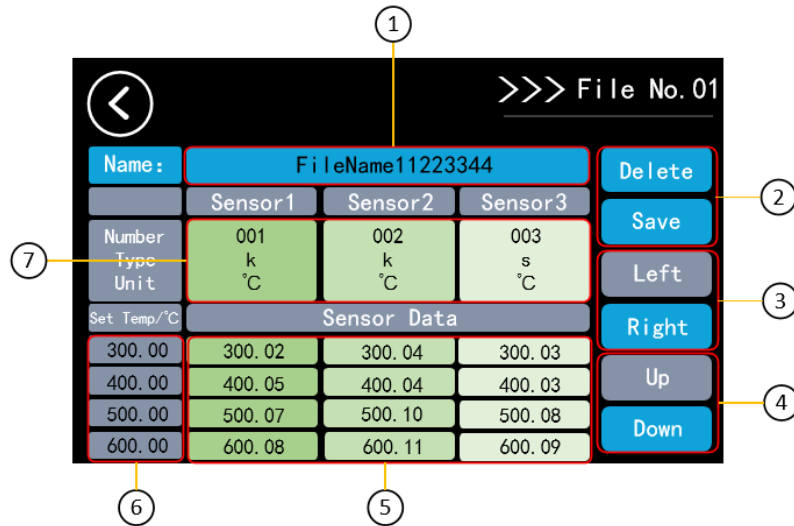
①

>>> File No.01

Name:

FileName11223344

Delete

Save

②

| | Sensor1 | Sensor2 | Sensor3 |
|---|---|---|---|
| Number Type Unit | 001 k ℃ | 002 k ℃ | 003 s ℃ |
| Set Temp/℃ | Sensor Data | | |
| 300.00 | 300.02 | 300.04 | 300.03 |
| 400.00 | 400.05 | 400.04 | 400.03 |
| 500.00 | 500.07 | 500.10 | 500.08 |
| 600.00 | 600.08 | 600.11 | 600.09 |

⑦

Left

Right

③

Up

Down

④

⑥

⑤